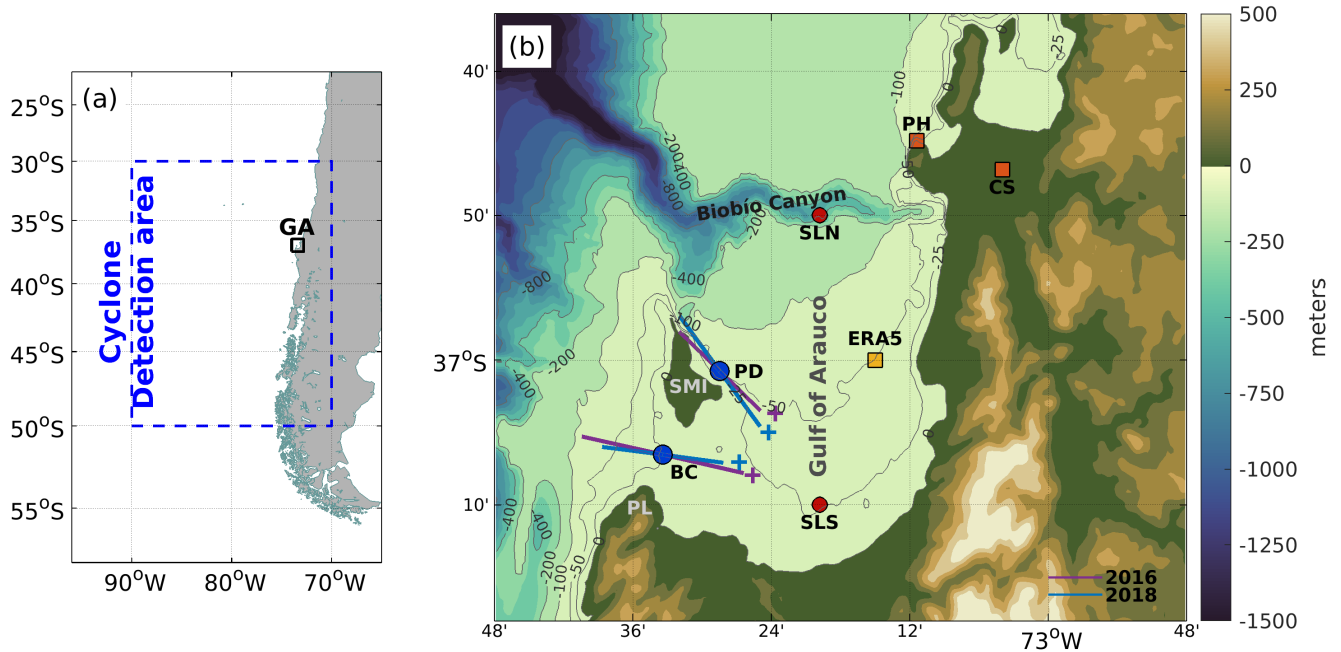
(a)

25°S
30°S
35°S
40°S
45°S
50°S
55°S
90°W
80°W
70°W

GA

Cyclone Detection area

(b)

40'
50'
37°S
10'
48'
36'
24'
12'
73°W
48'

PH
CS
Biobío Canyon
SLN
ERA5
PD
SMI
BC
PL
SLS
Gulf of Arauco

-200
-400
-800
-400
-800
-200
-400
-100
-50
-25
-25
0
0
-50
-50
-100
-200
-400
-400
-200
-50
0
0

2016
2018

500
250
0
-250
-500
-750
-1000
-1250
-1500
meters